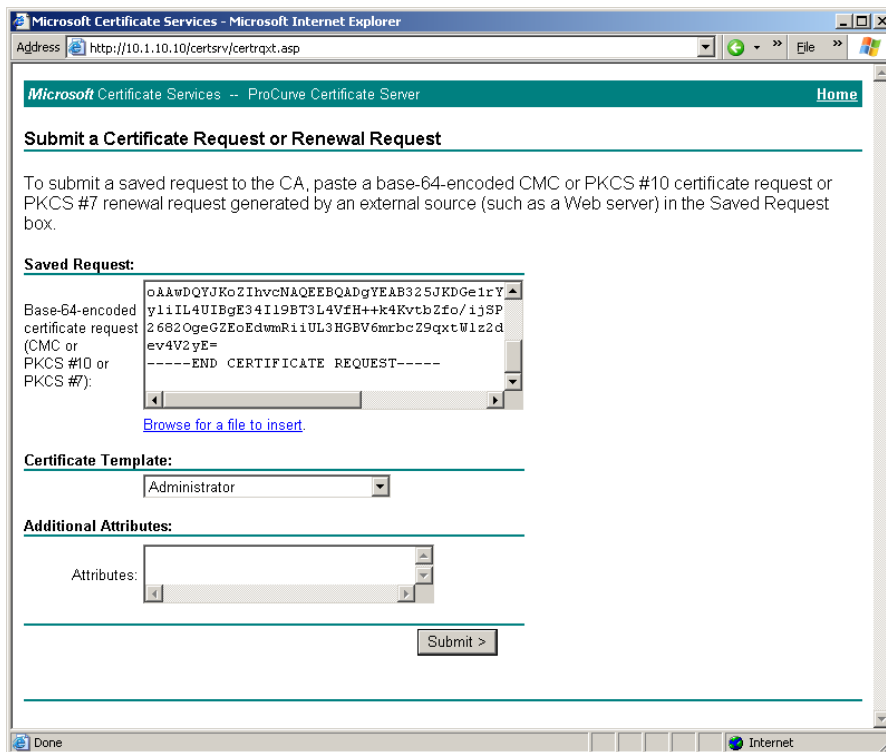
Microsoft Certificate Services - Microsoft Internet Explorer

Address http://10.1.10.10/certsrv/certrqxt.asp

File

Microsoft Certificate Services -- ProCurve Certificate Server

Home

Submit a Certificate Request or Renewal Request

To submit a saved request to the CA, paste a base-64-encoded CMC or PKCS #10 certificate request or PKCS #7 renewal request generated by an external source (such as a Web server) in the Saved Request box.

Saved Request:

Base-64-encoded certificate request (CMC or PKCS #10 or PKCS #7):

oAAwDQYJKoZIhvcNAQEEBQADgYEAB325JKDGe1rY
yliIL4UIBgE34I19BT3L4VfH++k4KvtbZfo/ijSP
2682OgeGZEoEdwmRiiUL3HGBV6mrbcZ9qxtWlz2d
ev4V2yE=
-----END CERTIFICATE REQUEST-----

Browse for a file to insert.

Certificate Template:

Administrator

Additional Attributes:

Attributes:

Submit >

Done

Internet